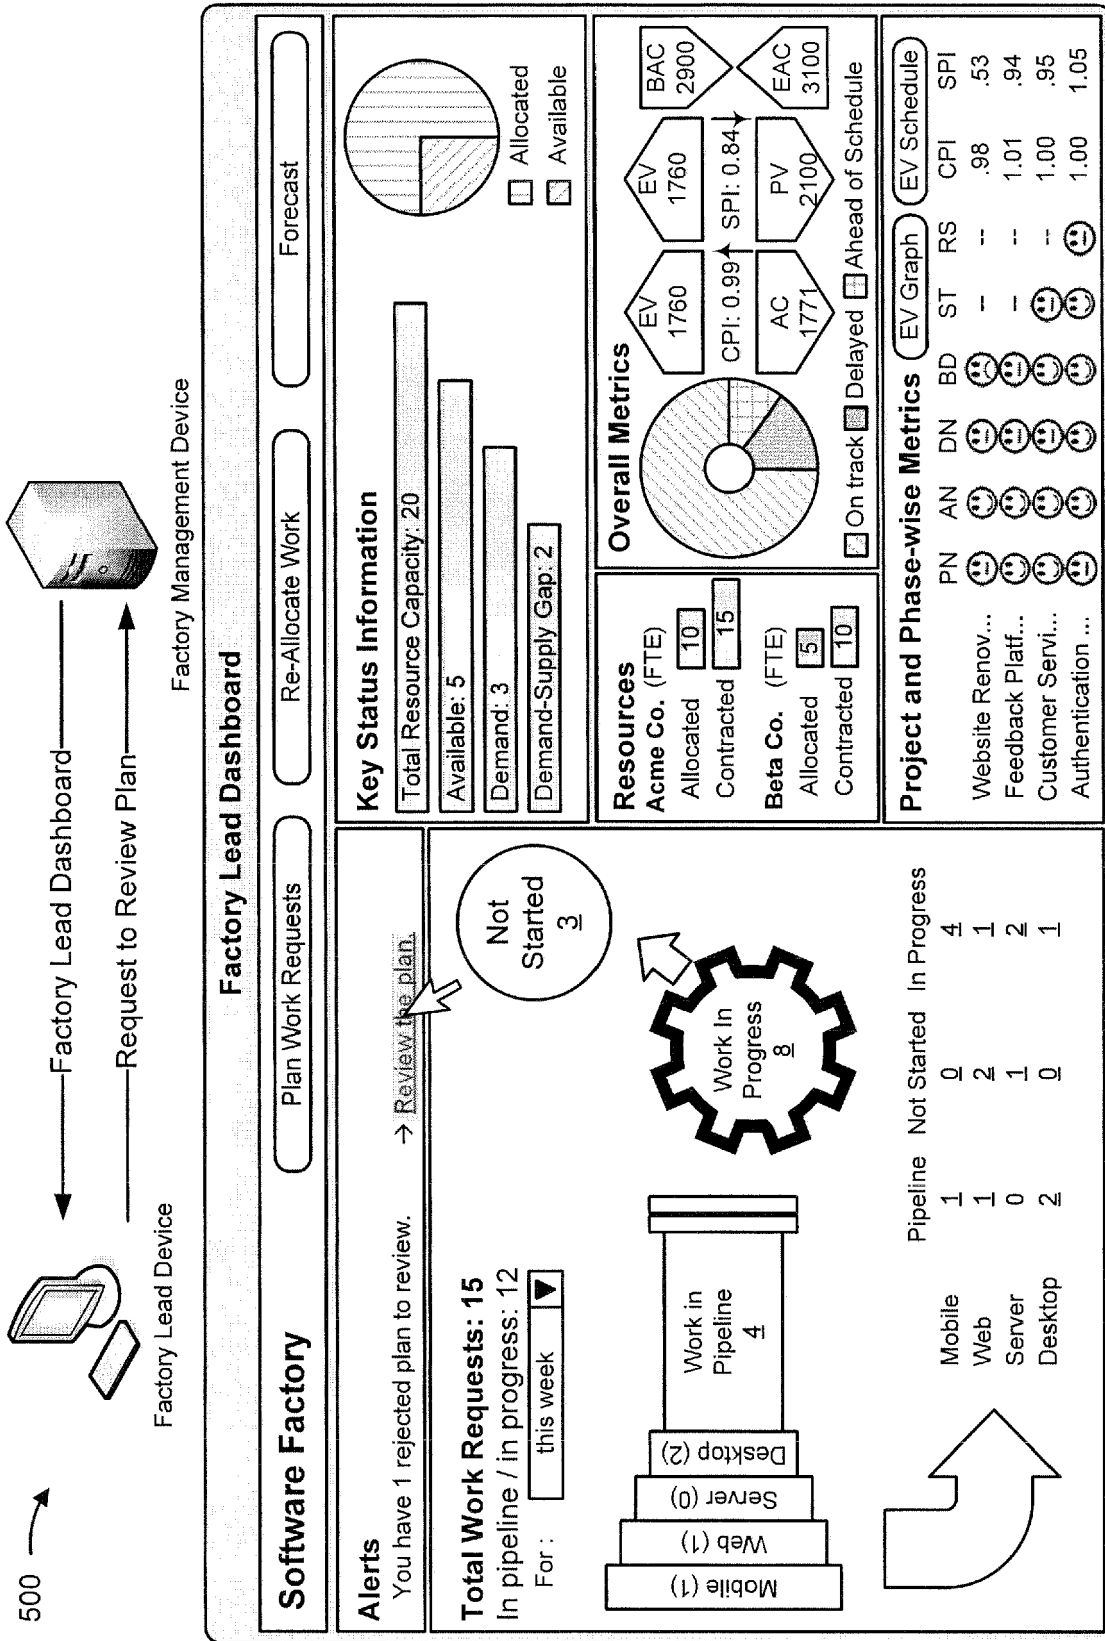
500

Factory Lead Device

Factory Lead Dashboard

Request to Review Plan

Factory Management Device

Software Factory

Factory Lead Dashboard

Plan Work Requests

Re-Allocate Work

Forecast

Alerts
You have 1 rejected plan to review. → Review the plan.

Total Work Requests: 15
In pipeline / in progress: 12
For: this week

Mobile (1)
Web (1)
Server (0)
Desktop (2)

Work in Pipeline 4

Work In Progress 8

Not Started 3

| | Pipeline | Not Started | In Progress |
|---|---|---|---|
| Mobile | 1 | 0 | 4 |
| Web | 1 | 2 | 1 |
| Server | 0 | 1 | 2 |
| Desktop | 2 | 0 | 1 |

Key Status Information
Total Resource Capacity: 20
Available: 5
Demand: 3
Demand-Supply Gap: 2

Allocated
Available

Resources
Acme Co. (FTE)
Allocated 10
Contracted 15
Beta Co. (FTE)
Allocated 5
Contracted 10

Overall Metrics
EV 1760
EV 1760
BAC 2900
CPI: 0.99
SPI: 0.84
AC 1771
PV 2100
EAC 3100
On track
Delayed
Ahead of Schedule

Project and Phase-wise Metrics
EV Graph
EV Schedule

| | PN | AN | DN | BD | ST | RS | CPI | SPI |
|---|---|---|---|---|---|---|---|---|
| Website Renov... | | | | | -- | -- | .98 | .53 |
| Feedback Platf... | | | | | -- | -- | 1.01 | .94 |
| Customer Servi... | | | | | | -- | 1.00 | .95 |
| Authentication ... | | | | | | | 1.00 | 1.05 |